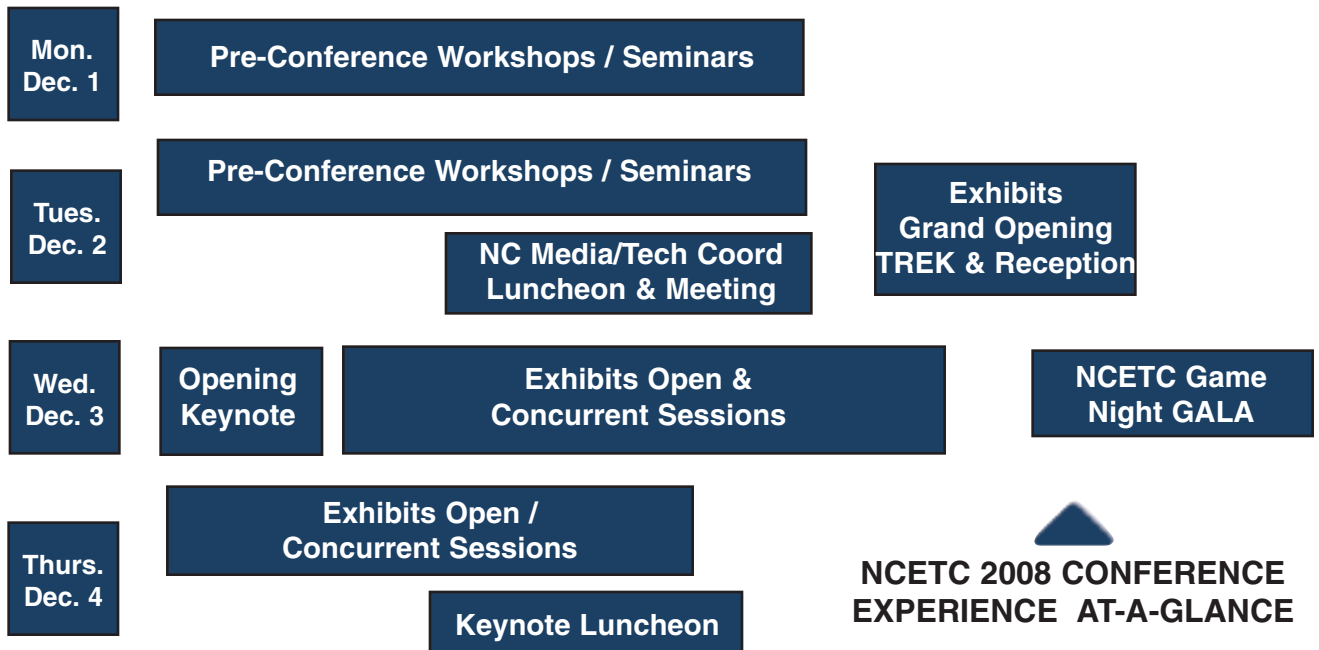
Mon.
Dec. 1

Pre-Conference Workshops / Seminars

Tues.
Dec. 2

Pre-Conference Workshops / Seminars

NC Media/Tech Coord
Luncheon & Meeting

Exhibits
Grand Opening
TREK & Reception

Wed.
Dec. 3

Opening
Keynote

Exhibits Open &
Concurrent Sessions

NCETC Game
Night GALA

Thurs.
Dec. 4

Exhibits Open /
Concurrent Sessions

Keynote Luncheon

NCETC 2008 CONFERENCE
EXPERIENCE AT-A-GLANCE